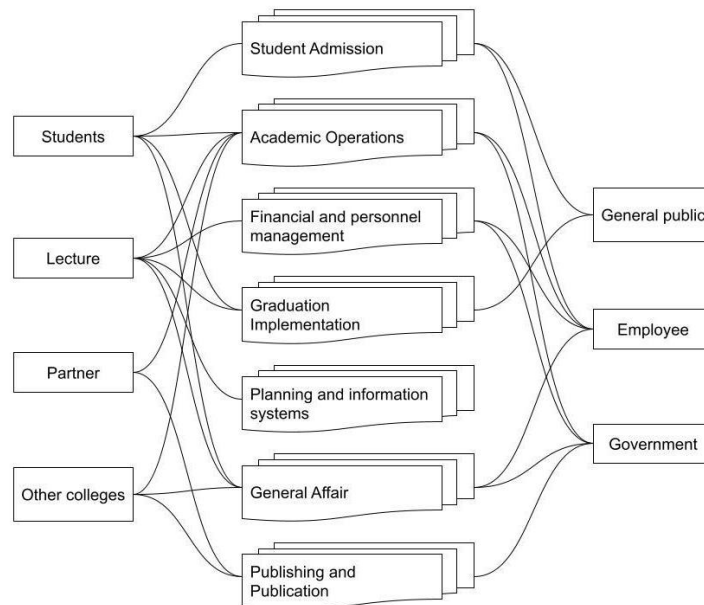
Students

Lecture

Partner

Other colleges

Student Admission

Academic Operations

Financial and personnel management

Graduation Implementation

Planning and information systems

General Affair

Publishing and Publication

General public

Employee

Government